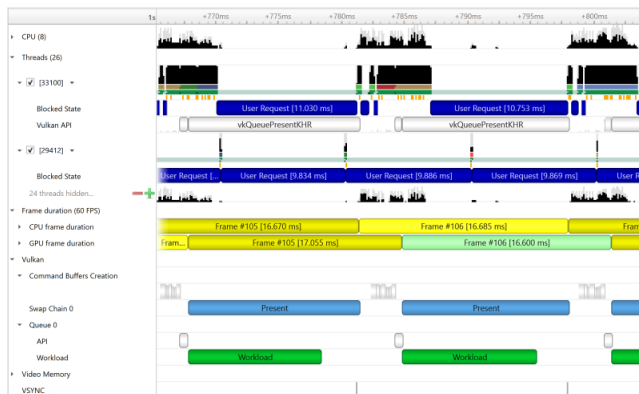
1s +770ms +775ms +780ms +785ms +790ms +795ms +800ms

CPU (8)
Threads (26)
[33100]
Blocked State
User Request [11.030 ms]
User Request [10.753 ms]
Vulkan API
vkQueuePresentKHR
vkQueuePresentKHR
[29412]
Blocked State
User Request [
User Request [9.834 ms]
User Request [9.886 ms]
User Request [9.869 ms]
User Request
24 threads hidden...
Frame duration (60 FPS)
CPU frame duration
Frame #105 [16.670 ms]
Frame #106 [16.685 ms]
GPU frame duration
Fram
Frame #105 [17.055 ms]
Frame #106 [16.600 ms]
Vulkan
Command Buffers Creation
Swap Chain 0
Present
Present
Queue 0
API
Workload
Workload
Workload
Video Memory
VSYNC